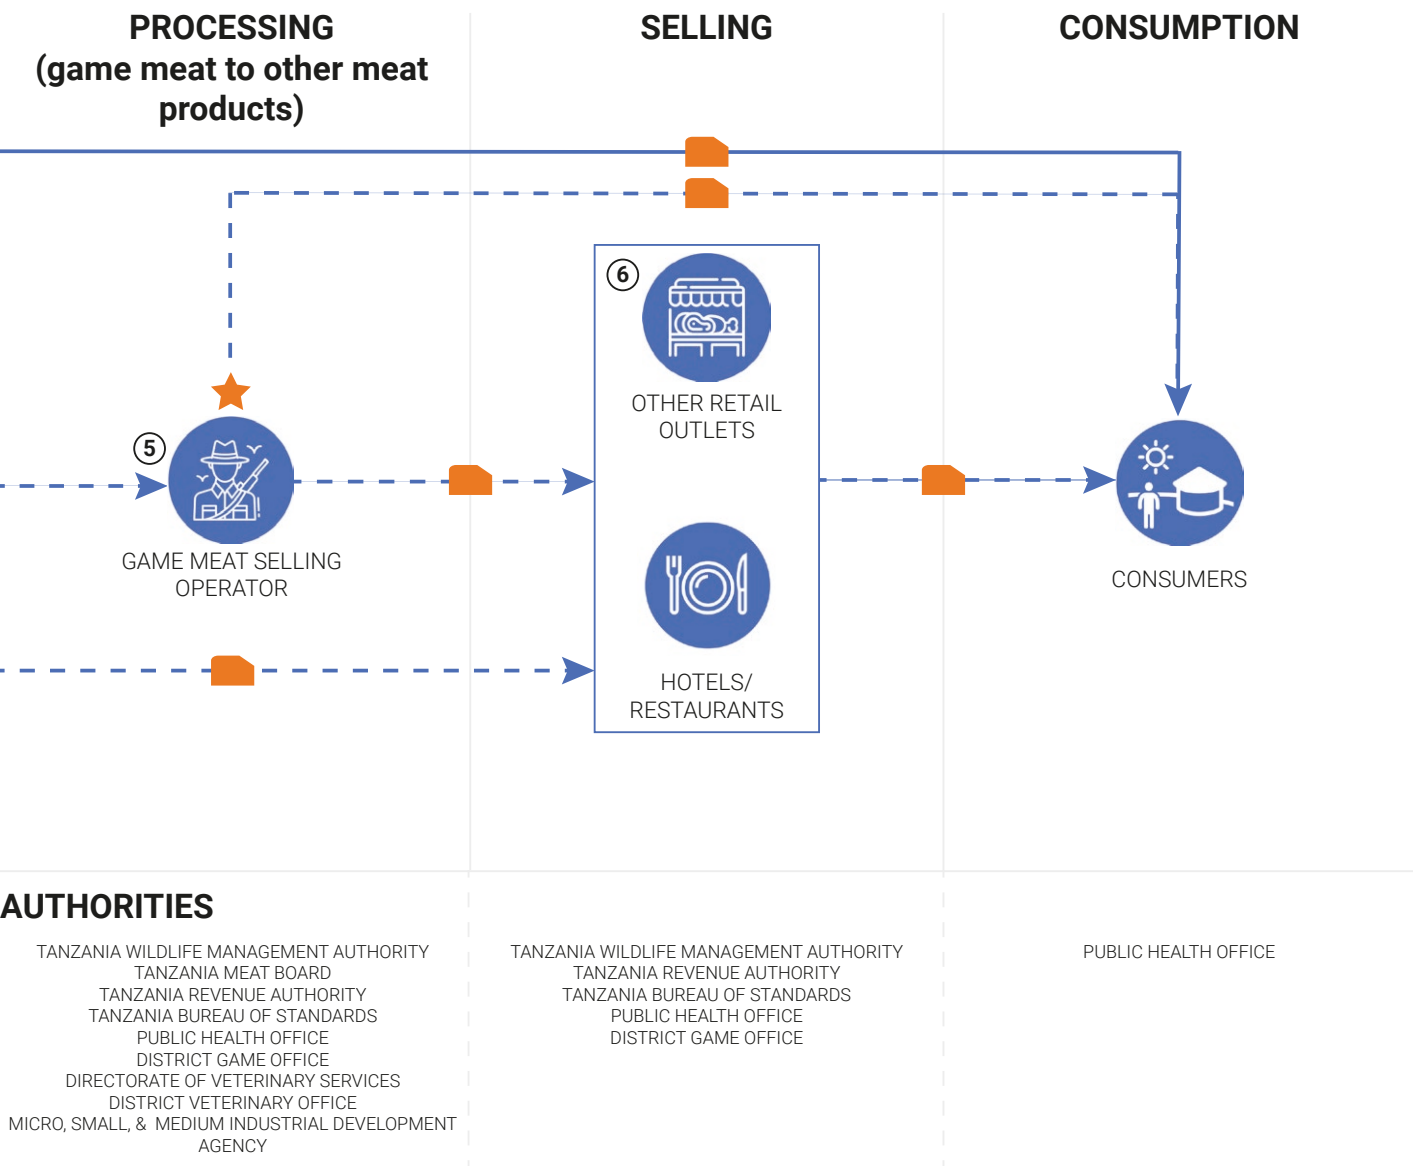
PROCESSING
(game meat to other meat products)

SELLING

CONSUMPTION

5
GAME MEAT SELLING OPERATOR

6
OTHER RETAIL OUTLETS

HOTELS/ RESTAURANTS

CONSUMERS

AUTHORITIES

TANZANIA WILDLIFE MANAGEMENT AUTHORITY
TANZANIA MEAT BOARD
TANZANIA REVENUE AUTHORITY
TANZANIA BUREAU OF STANDARDS
PUBLIC HEALTH OFFICE
DISTRICT GAME OFFICE
DIRECTORATE OF VETERINARY SERVICES
DISTRICT VETERINARY OFFICE
MICRO, SMALL, & MEDIUM INDUSTRIAL DEVELOPMENT AGENCY

TANZANIA WILDLIFE MANAGEMENT AUTHORITY
TANZANIA REVENUE AUTHORITY
TANZANIA BUREAU OF STANDARDS
PUBLIC HEALTH OFFICE
DISTRICT GAME OFFICE

PUBLIC HEALTH OFFICE